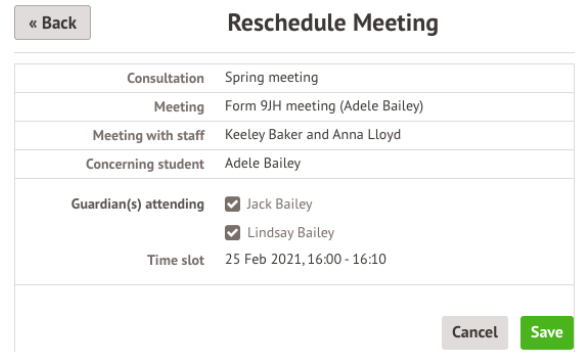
« Back

Reschedule Meeting

| | |
|---|---|
| Consultation | Spring meeting |
| Meeting | Form 9JH meeting (Adele Bailey) |
| Meeting with staff | Keeley Baker and Anna Lloyd |
| Concerning student | Adele Bailey |
| Guardian(s) attending | Jack Bailey |
| | Lindsay Bailey |
| Time slot | 25 Feb 2021, 16:00 - 16:10 |

Cancel Save